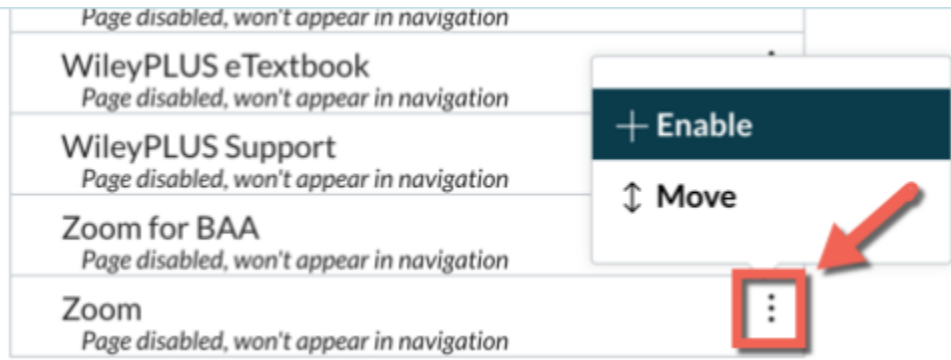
Page disabled, won't appear in navigation

WileyPLUS eTextbook
Page disabled, won't appear in navigation

WileyPLUS Support
Page disabled, won't appear in navigation

Zoom for BAA
Page disabled, won't appear in navigation

Zoom
Page disabled, won't appear in navigation

+ Enable

↕ Move